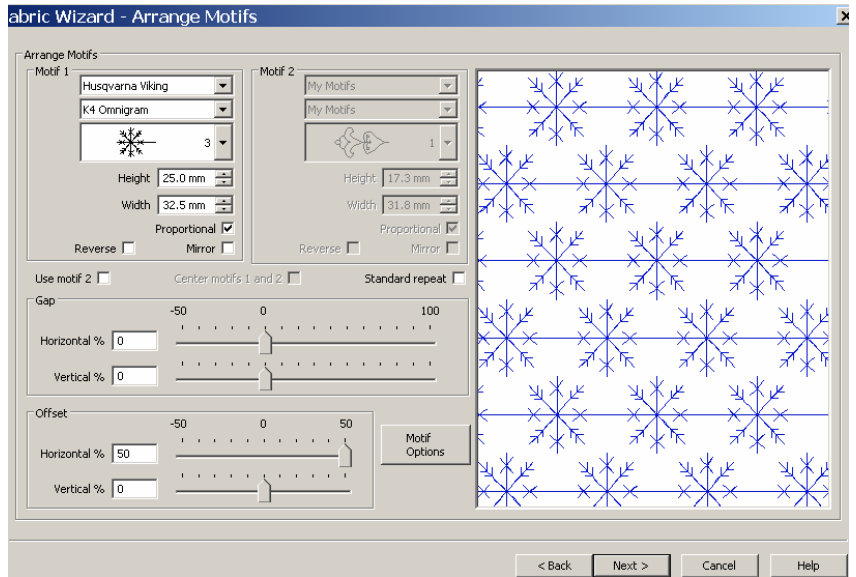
abric Wizard - Arrange Motifs

Arrange Motifs

Motif 1
Husqvarna Viking
K4 Omnigram
3
Height 25.0 mm
Width 32.5 mm
Proportional
Reverse
Mirror

Motif 2
My Motifs
My Motifs
1
Height 17.3 mm
Width 31.8 mm
Proportional
Reverse
Mirror

Use motif 2
Center motifs 1 and 2
Standard repeat

Gap
-50 0 100
Horizontal % 0
Vertical % 0

Offset
-50 0 50
Horizontal % 50
Vertical % 0

Motif Options

< Back
Next >
Cancel
Help